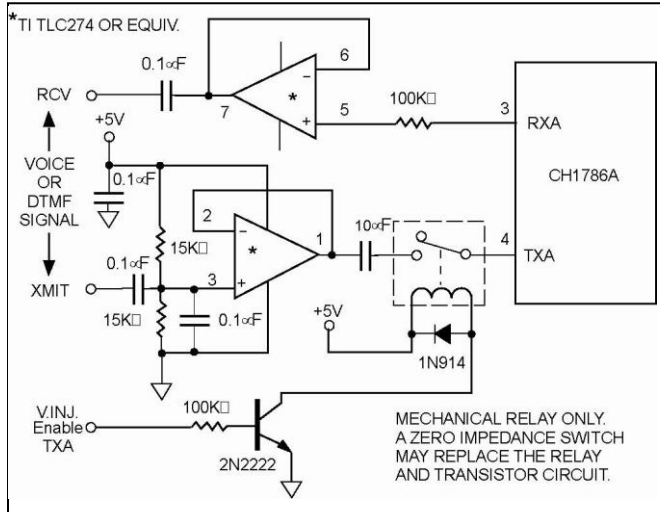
*TI TLC274 OR EQUIV.

0.1∝F

6

7

5

*

100K□

3

RXA

RCV

+5V

VOICE OR DTMF SIGNAL

0.1∝F

CH1786A

2

1

*

10∝F

4

TXA

15K□

0.1∝F

3

XMIT

15K□

0.1∝F

+5V

1N914

V.INJ. Enable TXA

100K□

2N2222

MECHANICAL RELAY ONLY. A ZERO IMPEDANCE SWITCH MAY REPLACE THE RELAY AND TRANSISTOR CIRCUIT.